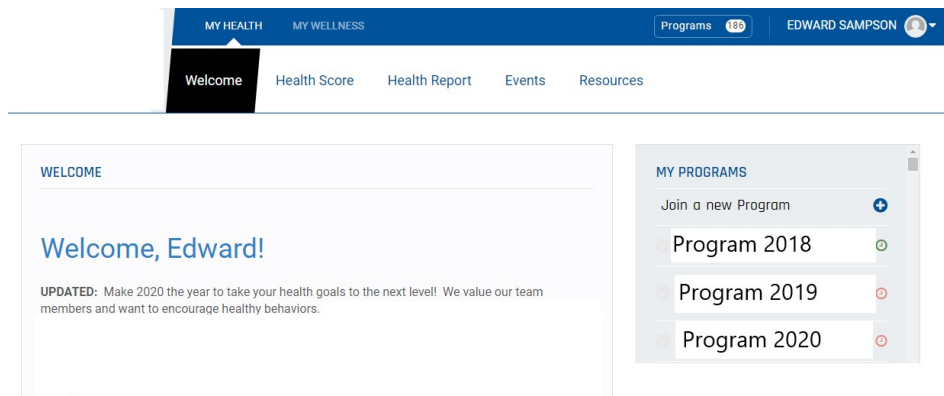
MY HEALTH MY WELLNESS

Programs 186

EDWARD SAMPSON

Welcome Health Score Health Report Events Resources

WELCOME

Welcome, Edward!

**UPDATED:** Make 2020 the year to take your health goals to the next level! We value our team members and want to encourage healthy behaviors.

MY PROGRAMS

Join a new Program

Program 2018

Program 2019

Program 2020